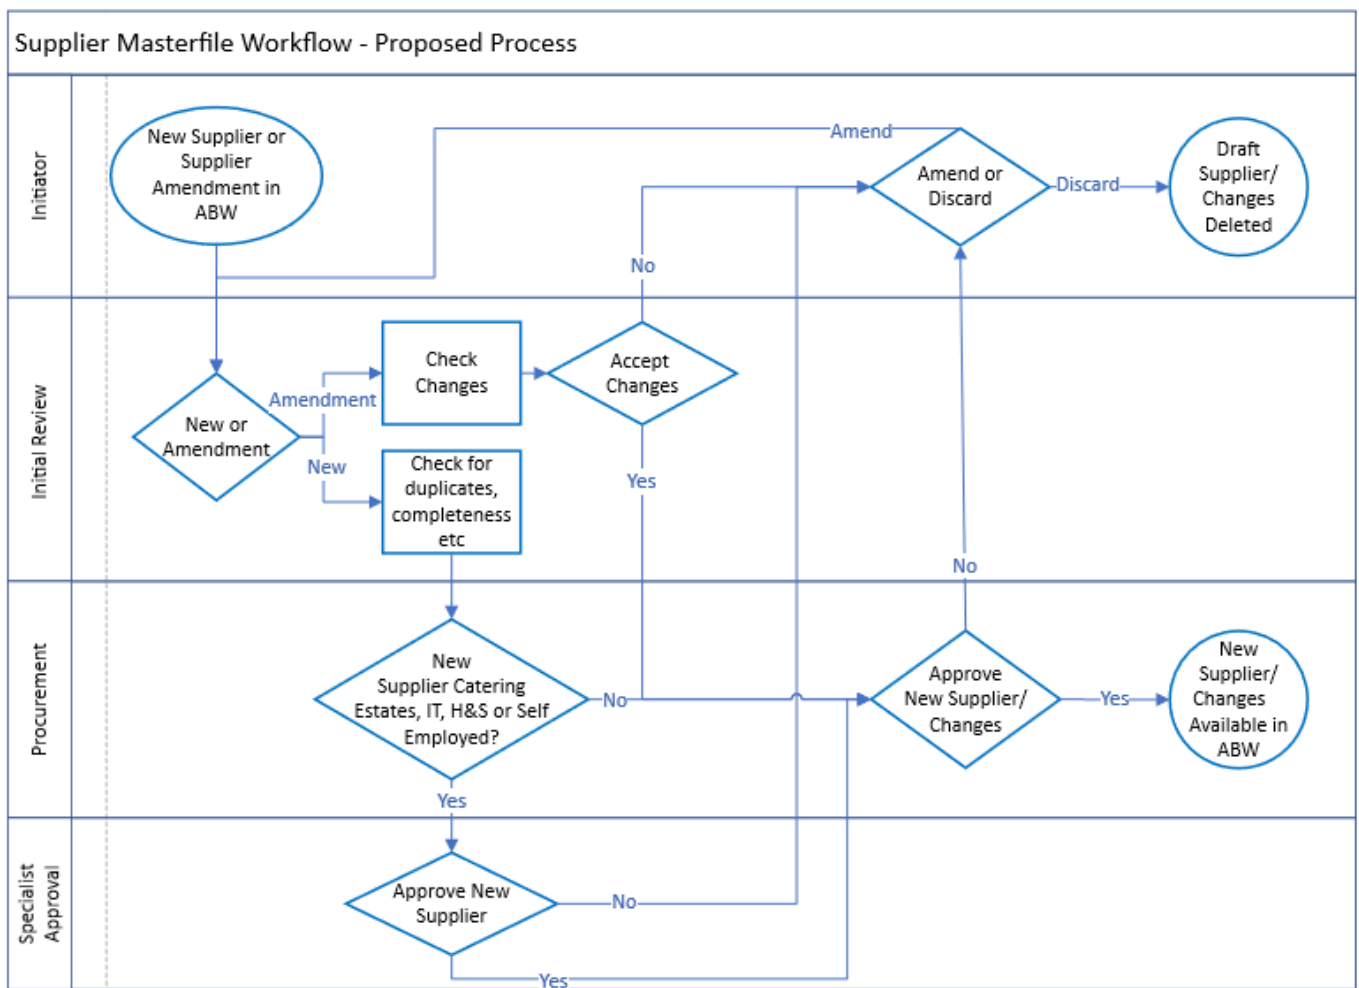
Supplier Masterfile Workflow - Proposed Process

Initiator

New Supplier or Supplier Amendment in ABW

Amend

Amend or Discard

Discard

Draft Supplier/ Changes Deleted

No

Initial Review

New or Amendment

Amendment

New

Check Changes

Accept Changes

Check for duplicates, completeness etc

Yes

No

Procurement

New Supplier Catering Estates, IT, H&S or Self Employed?

No

Approve New Supplier/ Changes

Yes

New Supplier/ Changes Available in ABW

Yes

Specialist Approval

Approve New Supplier

No

Yes